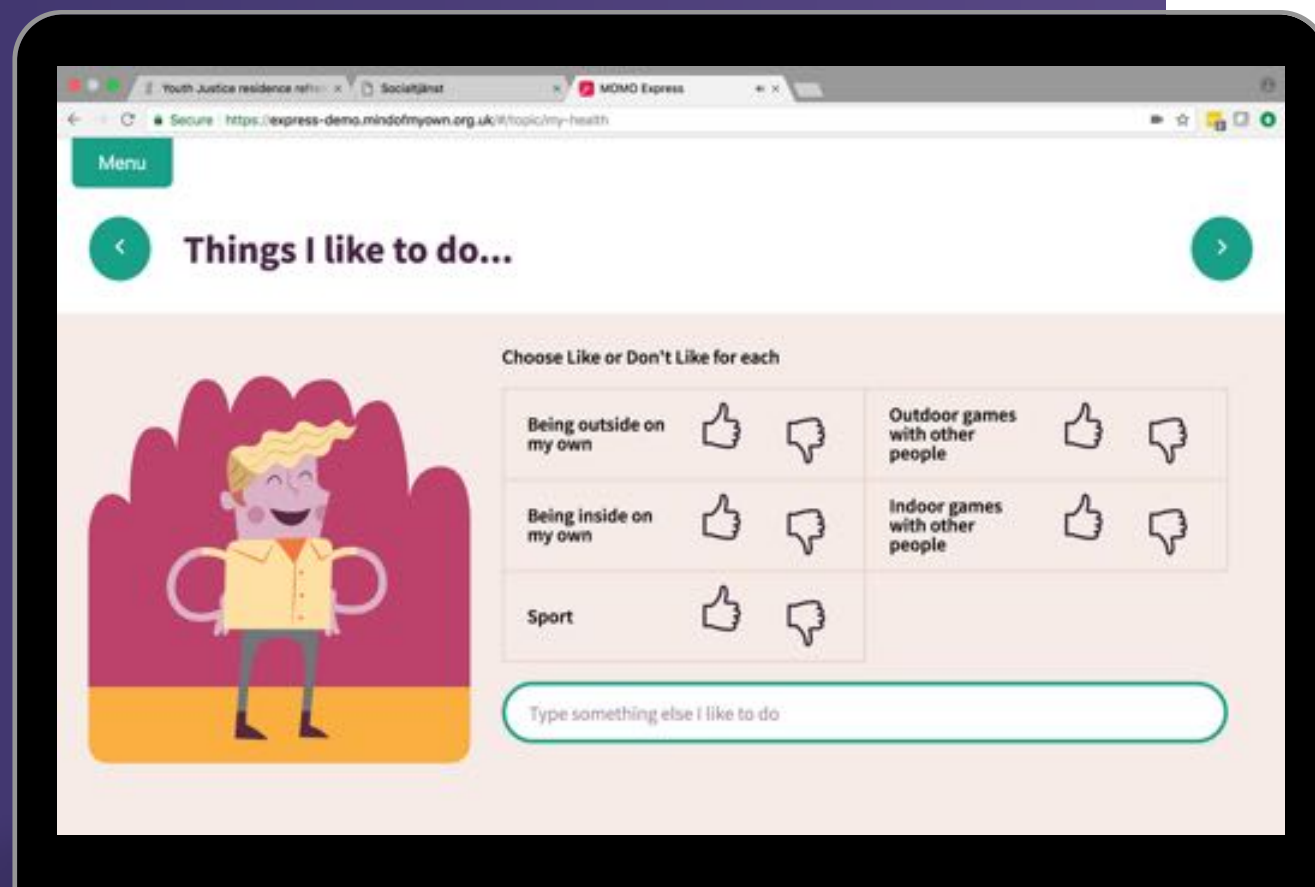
Youth Justice residence refl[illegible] ×
Socialtjänst ×
MOMO Express ×

Secure https://express-demo.mindofmyown.org.uk/#/topic/my-health

Menu

Things I like to do...

Choose Like or Don't Like for each

| | |
|---|---|
| Being outside on my own | Outdoor games with other people |
| Being inside on my own | Indoor games with other people |
| Sport | |

Type something else I like to do